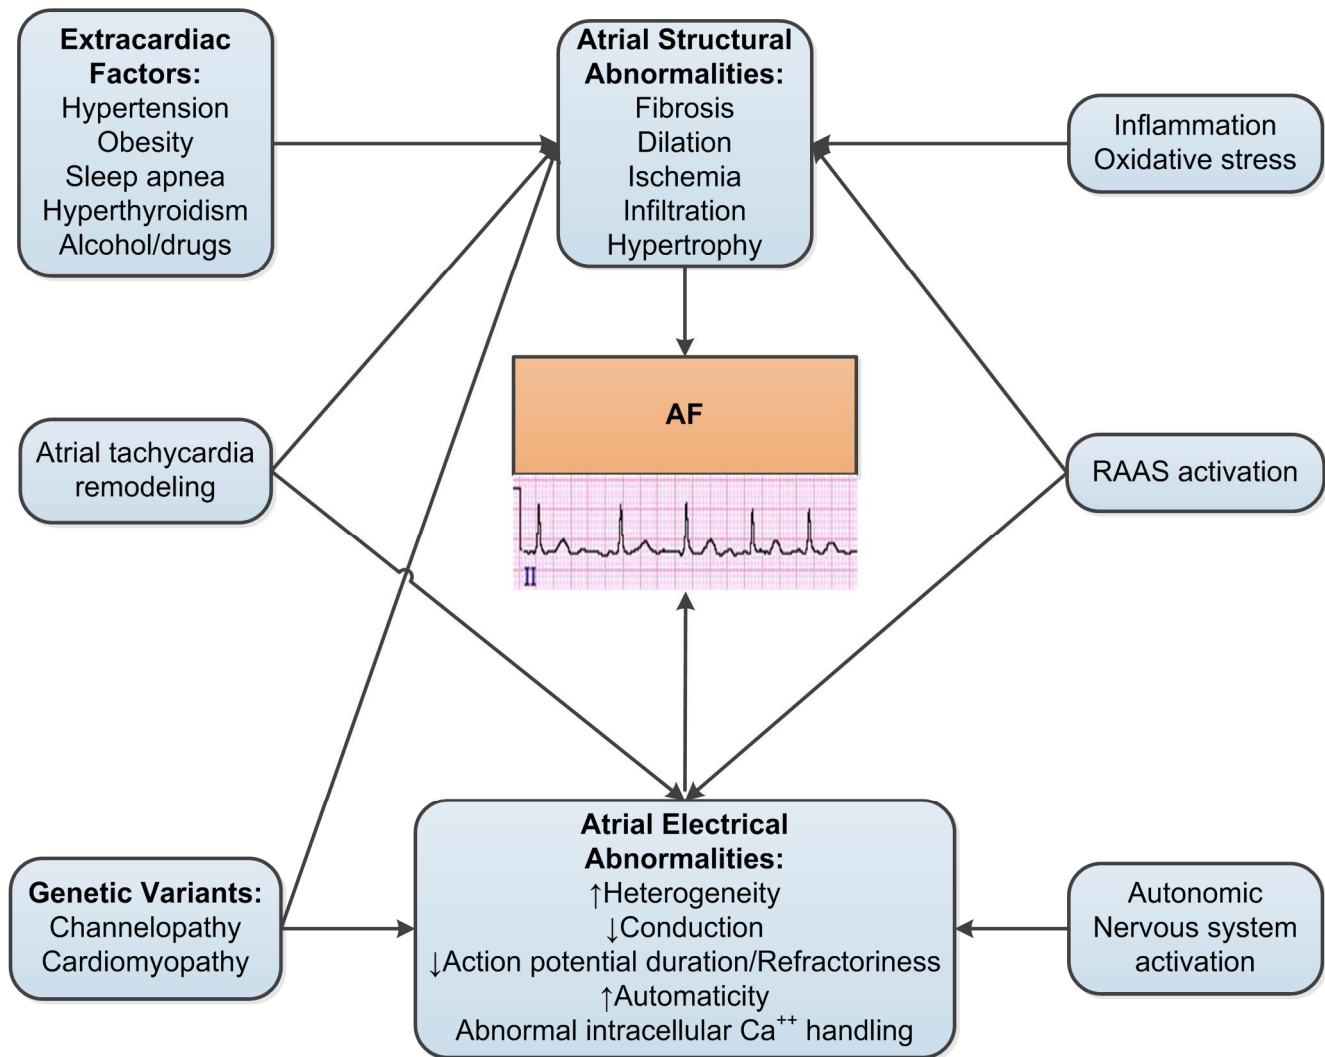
Extracardiac Factors:
Hypertension
Obesity
Sleep apnea
Hyperthyroidism
Alcohol/drugs

Atrial Structural Abnormalities:
Fibrosis
Dilation
Ischemia
Infiltration
Hypertrophy

Inflammation
Oxidative stress

Atrial tachycardia remodeling

AF

II

RAAS activation

Genetic Variants:
Channelopathy
Cardiomyopathy

Atrial Electrical Abnormalities:
↑Heterogeneity
↓Conduction
↓Action potential duration/Refractoriness
↑Automaticity
Abnormal intracellular $Ca^{++}$ handling

Autonomic Nervous system activation